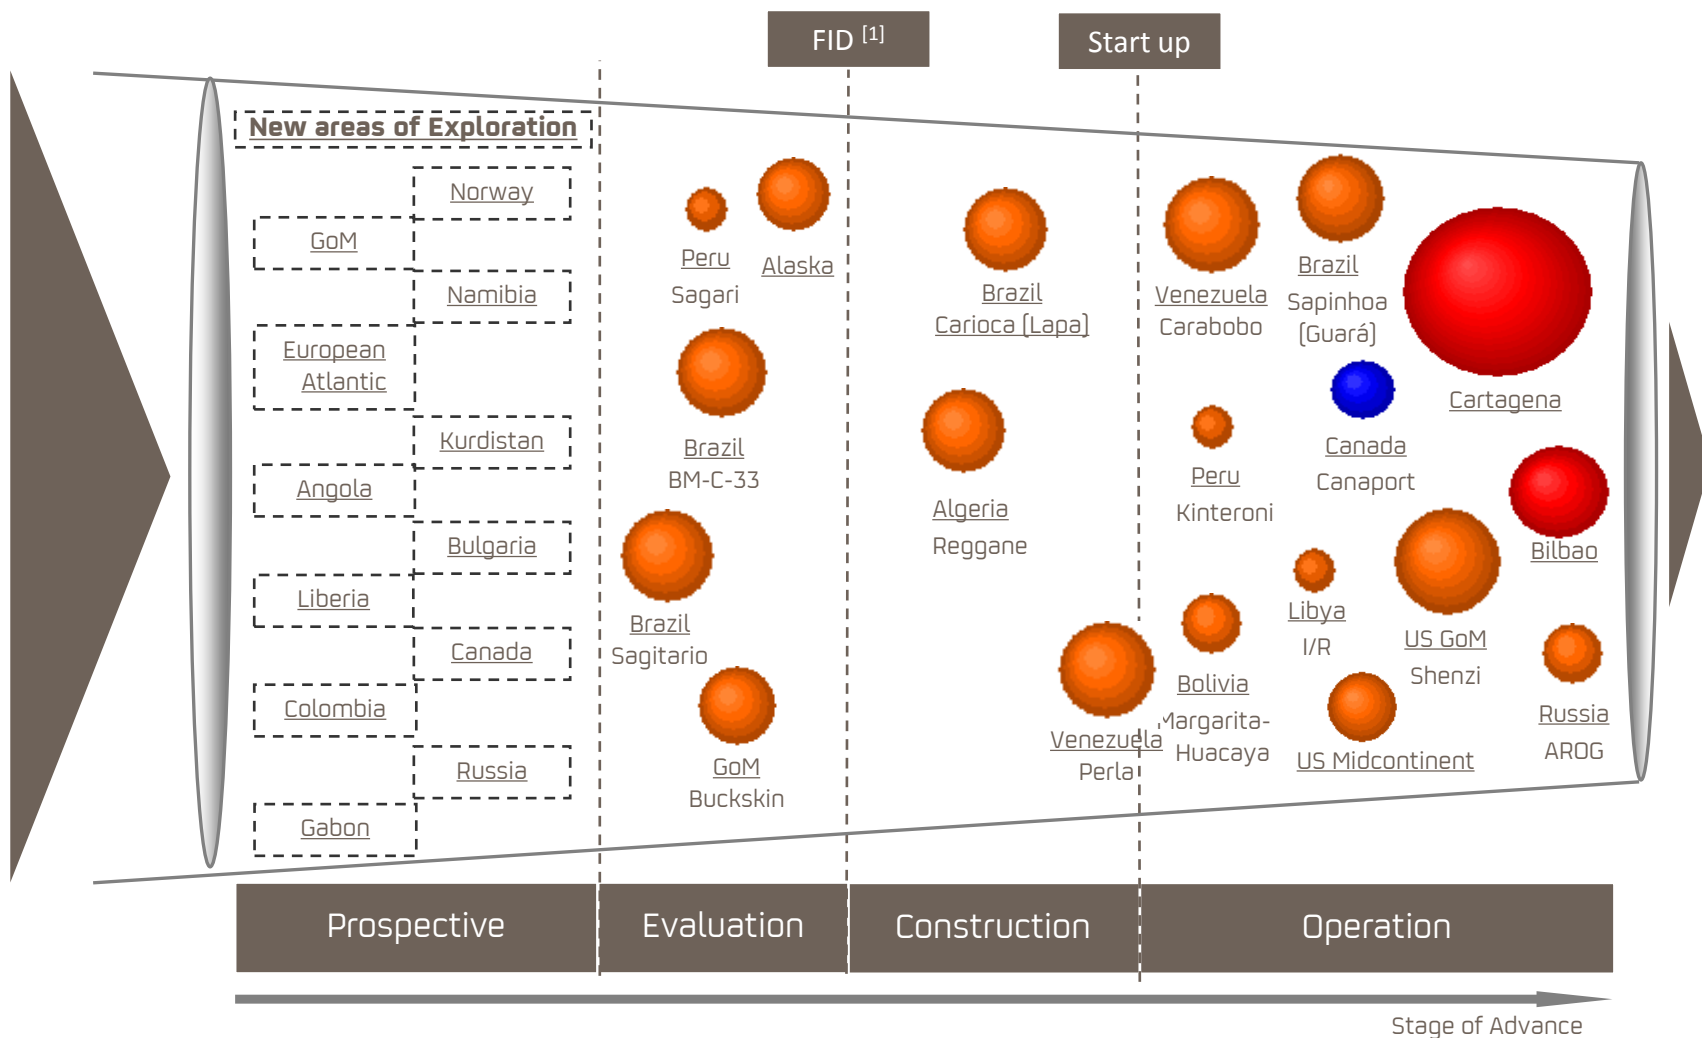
FID $^{[1]}$

Start up

New areas of Exploration

Norway

GoM

Namibia

European Atlantic

Kurdistan

Angola

Bulgaria

Liberia

Canada

Colombia

Russia

Gabon

Peru
Sagari

Alaska

Brazil
BM-C-33

Brazil
Sagitario

GoM
Buckskin

Brazil
Carioca (Lapa)

Algeria
Reggane

Venezuela
Perla

Venezuela
Carabobo

Brazil
Sapinhoa (Guará)

Cartagena

Peru
Kinteroni

Canada
Canaport

Bilbao

Libya
I/R

US GoM
Shenzi

Bolivia
Margarita-Huacaya

US Midcontinent

Russia
AROG

Prospective

Evaluation

Construction

Operation

Stage of Advance